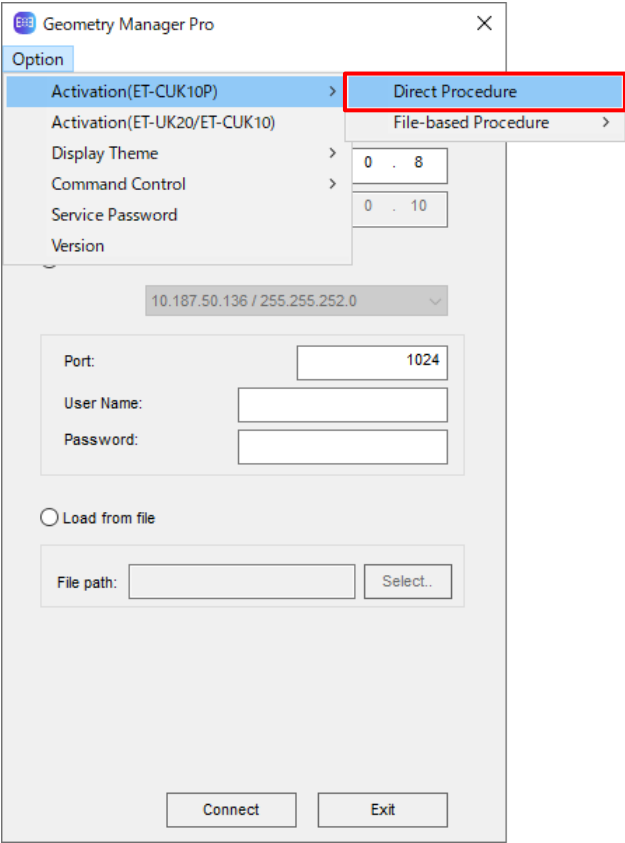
Geometry Manager Pro

Option

Activation(ET-CUK10P)
Activation(ET-UK20/ET-CUK10)
Display Theme
Command Control
Service Password
Version

Direct Procedure
File-based Procedure

0 . 8
0 . 10

10.187.50.136 / 255.255.252.0

Port: 1024
User Name:
Password:

Load from file

File path: Select..

Connect Exit